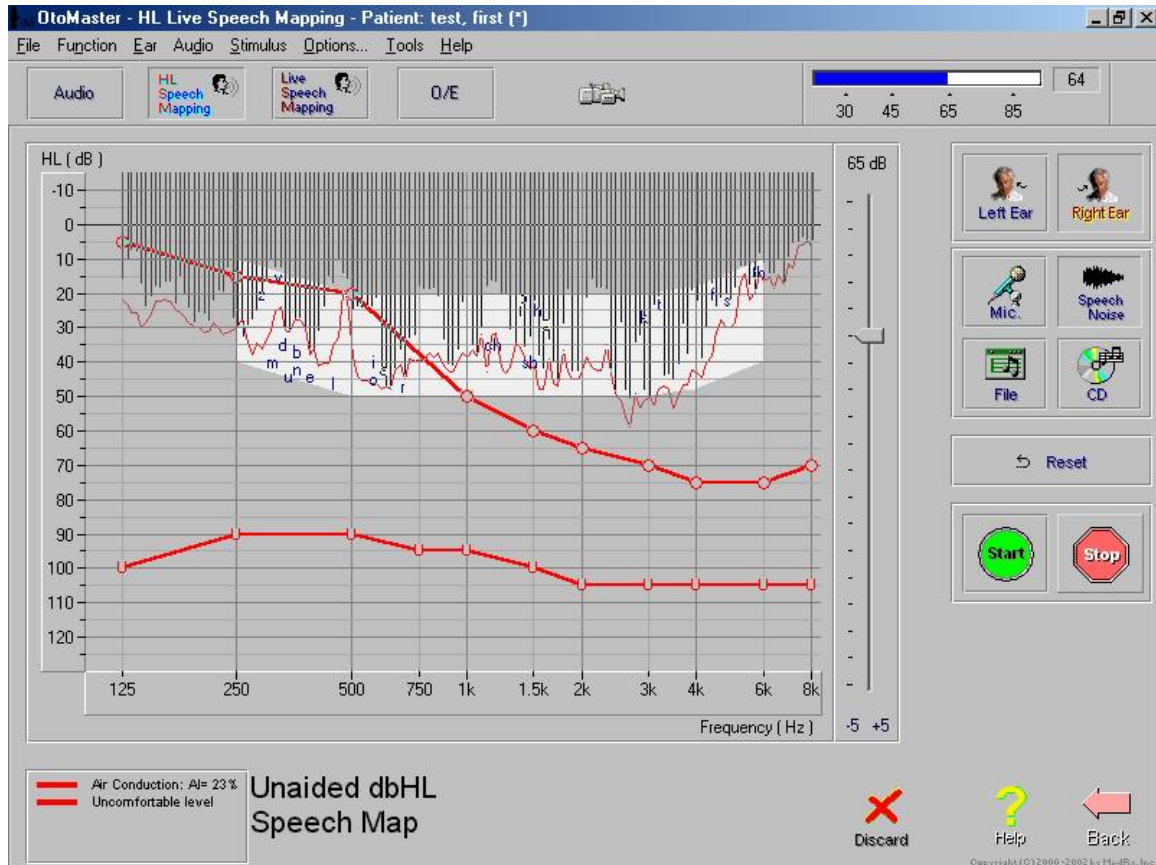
OtoMaster - HL Live Speech Mapping - Patient: test, first (*)

File Function Ear Audio Stimulus Options... Tools Help

Audio | HL Speech Mapping | Live Speech Mapping | O/E

64

30 45 65 85

HL ( dB )

-10
0
10
20
30
40
50
60
70
80
90
100
110
120

z v f i d b m u n e l i o g r j ch h sh u n k t f s th

125 250 500 750 1k 1.5k 2k 3k 4k 6k 8k

Frequency ( Hz )

65 dB

-5 +5

Left Ear

Right Ear

Mic.

Speech Noise

File

CD

Reset

Start

Stop

Air Conduction: AI= 23%
Uncomfortable level

Unaided dbHL
Speech Map

Discard

Help

Back

Copyright (C)2000-2002 by MedRx, Inc